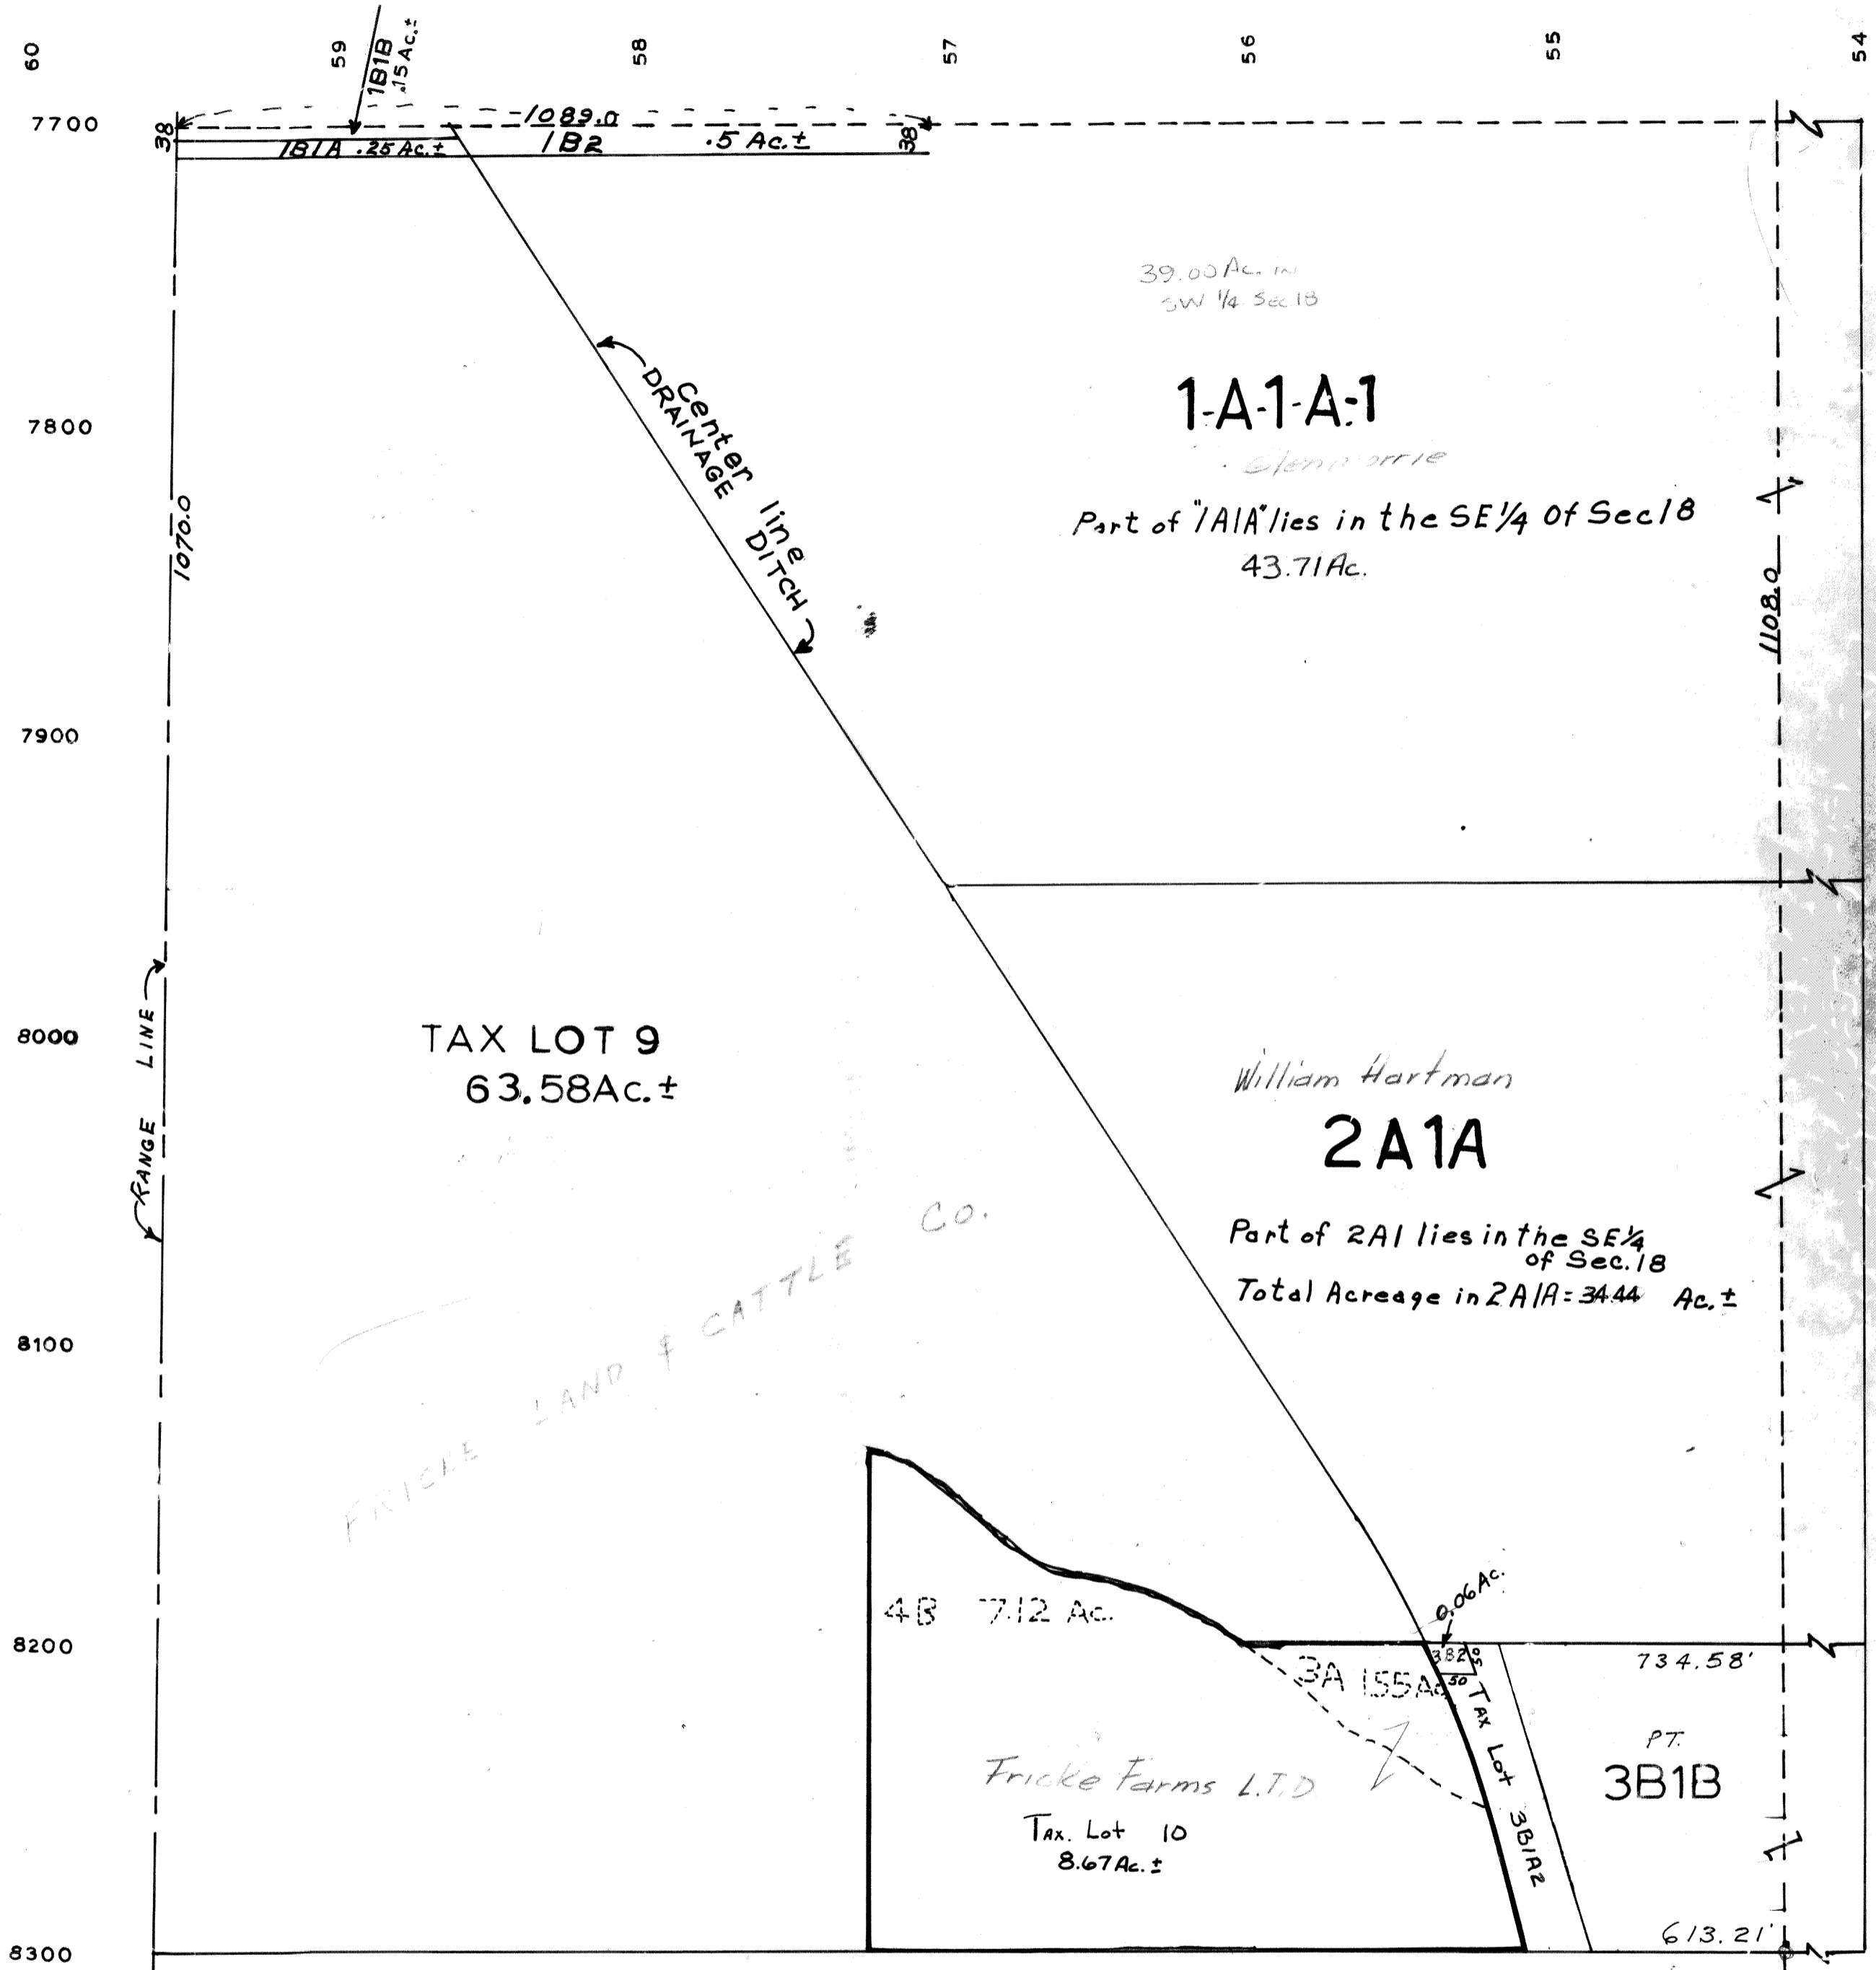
60
59
1B1B
.15Ac.±
58
57
56
55
54

7700
1089.0
38
1B1A .25 Ac.±
1B2
.5 Ac.±
38

39.00 Ac. in
SW 1/4 Sec 18

7800
1-A-1-A-1
Glenmorrie
Part of "1A1A" lies in the SE1/4 Of Sec 18
43.71 Ac.

Center line
DRAINAGE DITCH

1070.0
1108.0

7900

8000
RANGE LINE
TAX LOT 9
63.58 Ac.±

William Hartman
2A1A
Part of 2A1 lies in the SE1/4 of Sec. 18
Total Acreage in 2A1A = 34.44 Ac.±

FRICKE LAND & CATTLE CO.

8100

4B 7.12 Ac.
0.06 Ac.
3B2
8200
734.58'
3A 1.55 Ac
Tax Lot 3B1A2
PT.
3B1B
Fricke Farms L.T.D
Tax. Lot 10
8.67 Ac.±
613.21'
8300